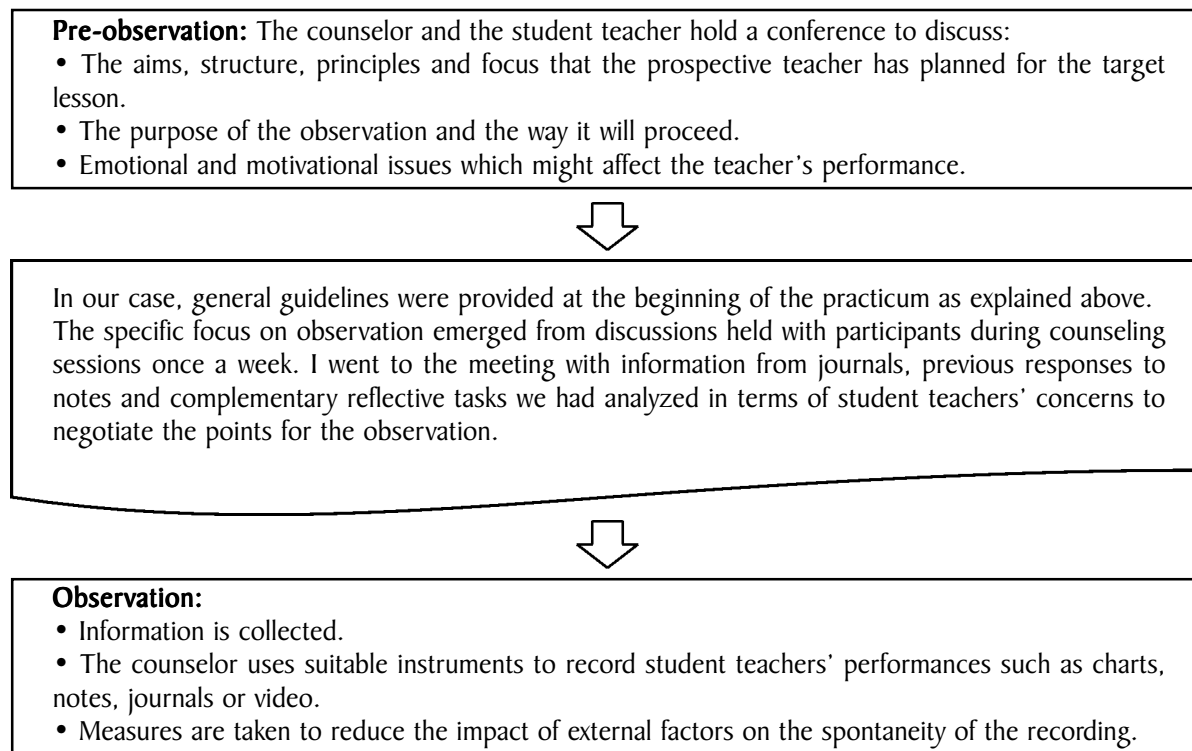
**Pre-observation:** The counselor and the student teacher hold a conference to discuss:

• The aims, structure, principles and focus that the prospective teacher has planned for the target lesson.

• The purpose of the observation and the way it will proceed.

• Emotional and motivational issues which might affect the teacher's performance.

In our case, general guidelines were provided at the beginning of the practicum as explained above. The specific focus on observation emerged from discussions held with participants during counseling sessions once a week. I went to the meeting with information from journals, previous responses to notes and complementary reflective tasks we had analyzed in terms of student teachers' concerns to negotiate the points for the observation.

**Observation:**

• Information is collected.

• The counselor uses suitable instruments to record student teachers' performances such as charts, notes, journals or video.

• Measures are taken to reduce the impact of external factors on the spontaneity of the recording.